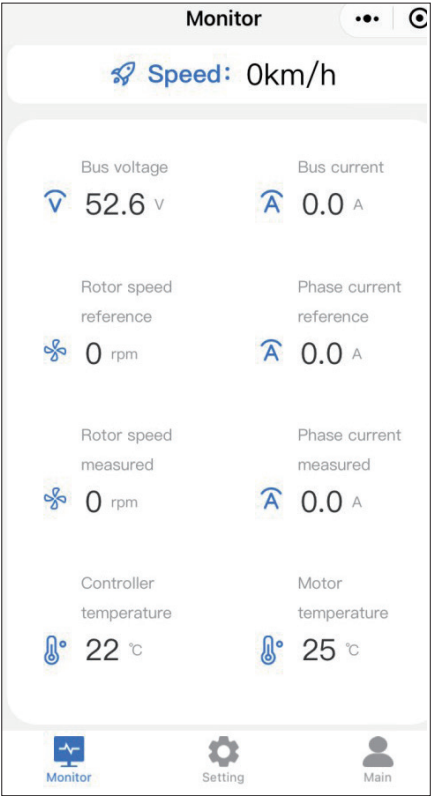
Monitor

Speed: 0km/h

Bus voltage
52.6 V

Bus current
0.0 A

Rotor speed reference
0 rpm

Phase current reference
0.0 A

Rotor speed measured
0 rpm

Phase current measured
0.0 A

Controller temperature
22 ℃

Motor temperature
25 ℃

Monitor
Setting
Main